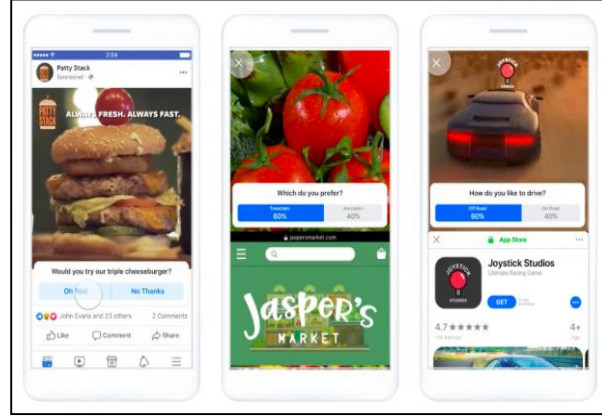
2:04

Patty Stack
Sponsored

PATTY STACK

ALWAYS FRESH. ALWAYS FAST.

Would you try our triple cheeseburger?

Oh Yes!

No Thanks

John Evans and 23 others

2 Comments

Like

Comment

Share

Which do you prefer?

Tomatoes
60%

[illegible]
40%

jaspersmarket.com

Jasper's
MARKET

JOYSTICK

How do you like to drive?

Off Road
60%

On Road
40%

App Store

JOYSTICK
STUDIOS

Joystick Studios
Ultimate Racing Game

GET

4.7 ★★★★★

4+